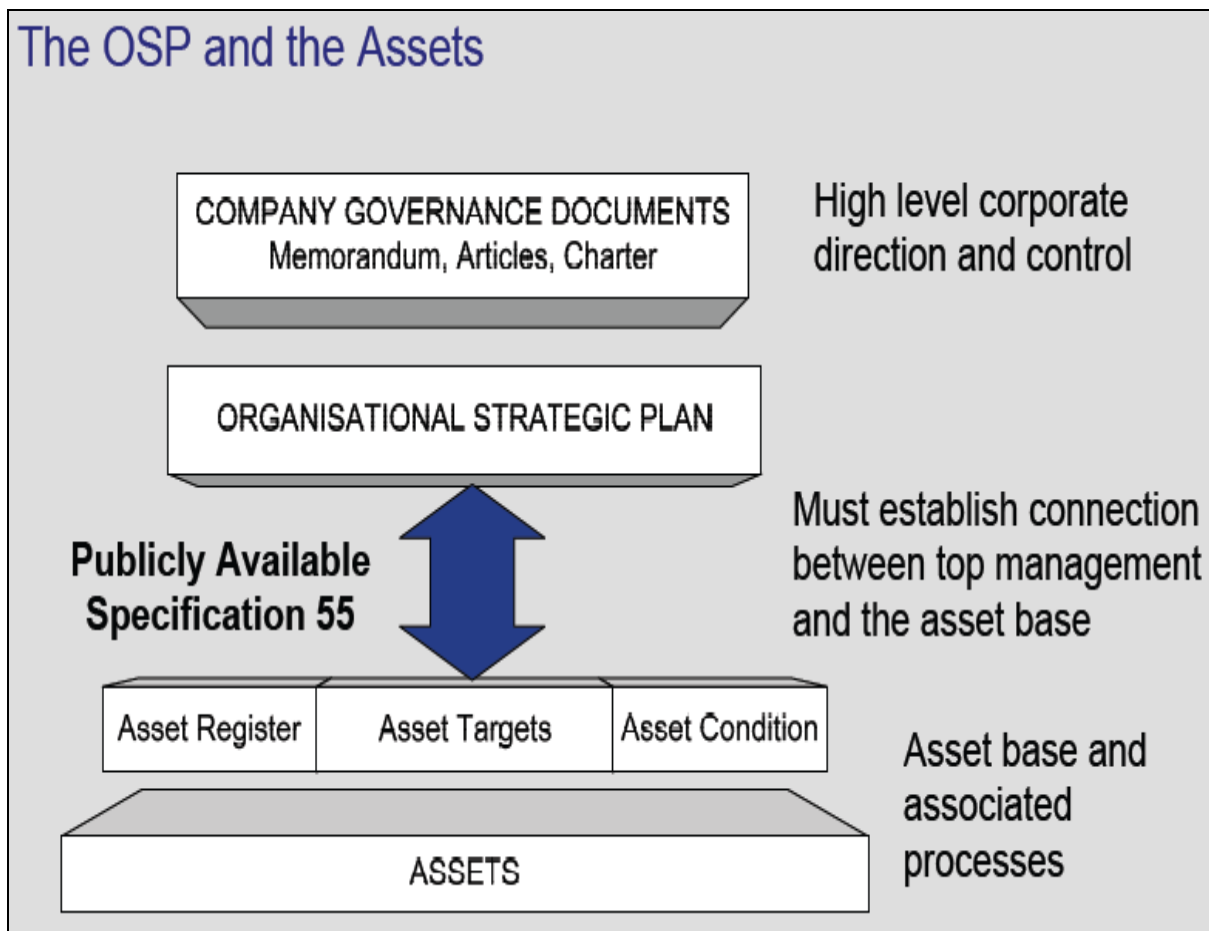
The OSP and the Assets

COMPANY GOVERNANCE DOCUMENTS
Memorandum, Articles, Charter

High level corporate direction and control

ORGANISATIONAL STRATEGIC PLAN

Publicly Available Specification 55

Must establish connection between top management and the asset base

Asset Register

Asset Targets

Asset Condition

Asset base and associated processes

ASSETS